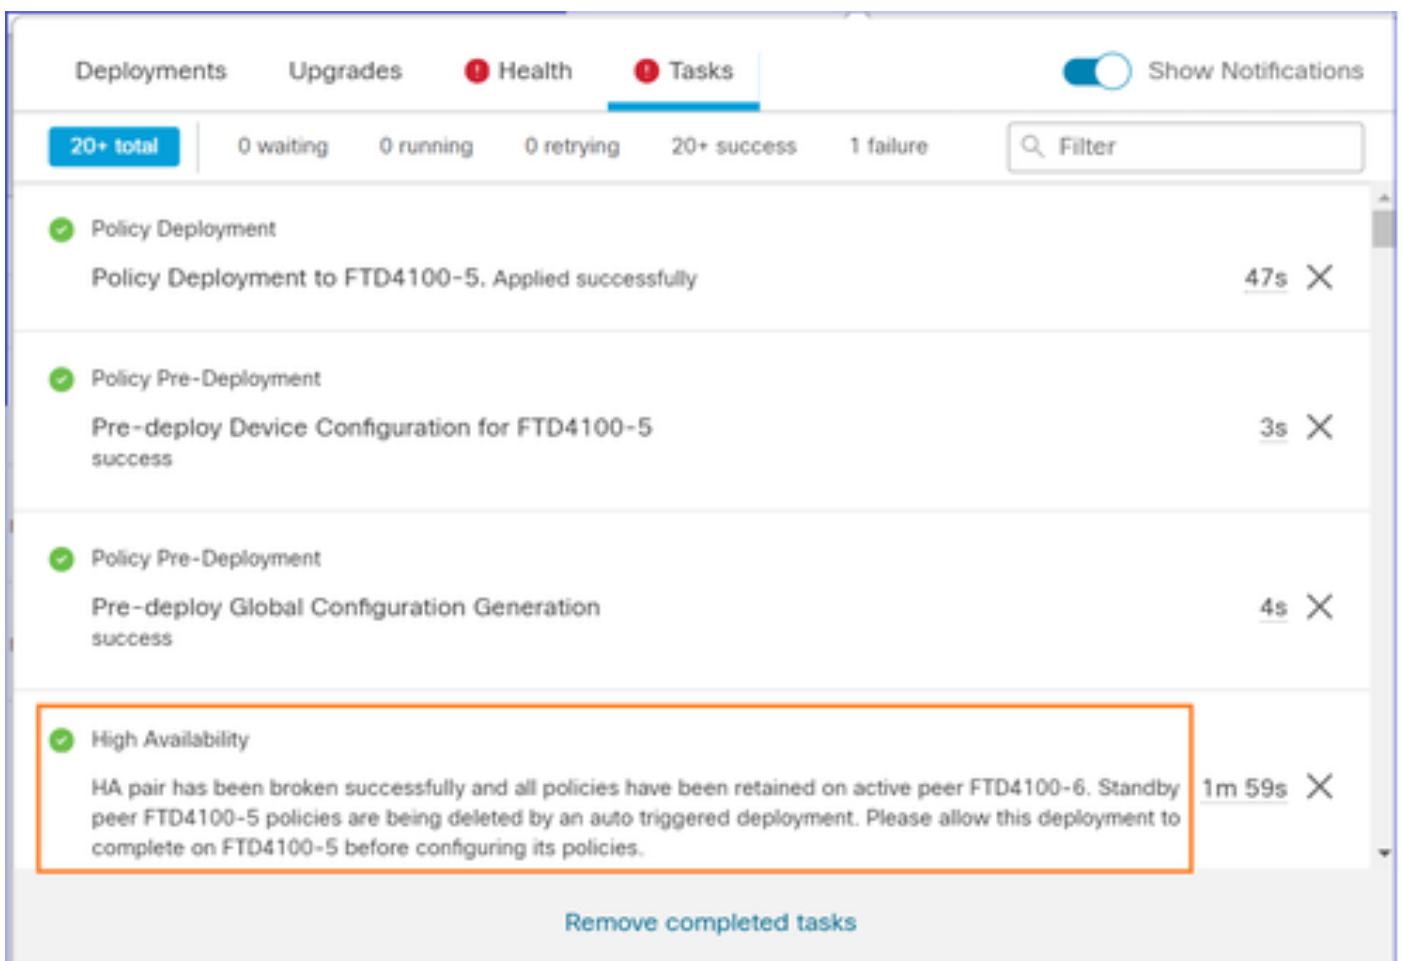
Deployments Upgrades Health Tasks Show Notifications

20+ total 0 waiting 0 running 0 retrying 20+ success 1 failure Filter

Policy Deployment
Policy Deployment to FTD4100-5. Applied successfully
47s

Policy Pre-Deployment
Pre-deploy Device Configuration for FTD4100-5
success
3s

Policy Pre-Deployment
Pre-deploy Global Configuration Generation
success
4s

High Availability
HA pair has been broken successfully and all policies have been retained on active peer FTD4100-6. Standby peer FTD4100-5 policies are being deleted by an auto triggered deployment. Please allow this deployment to complete on FTD4100-5 before configuring its policies.
1m 59s

Remove completed tasks